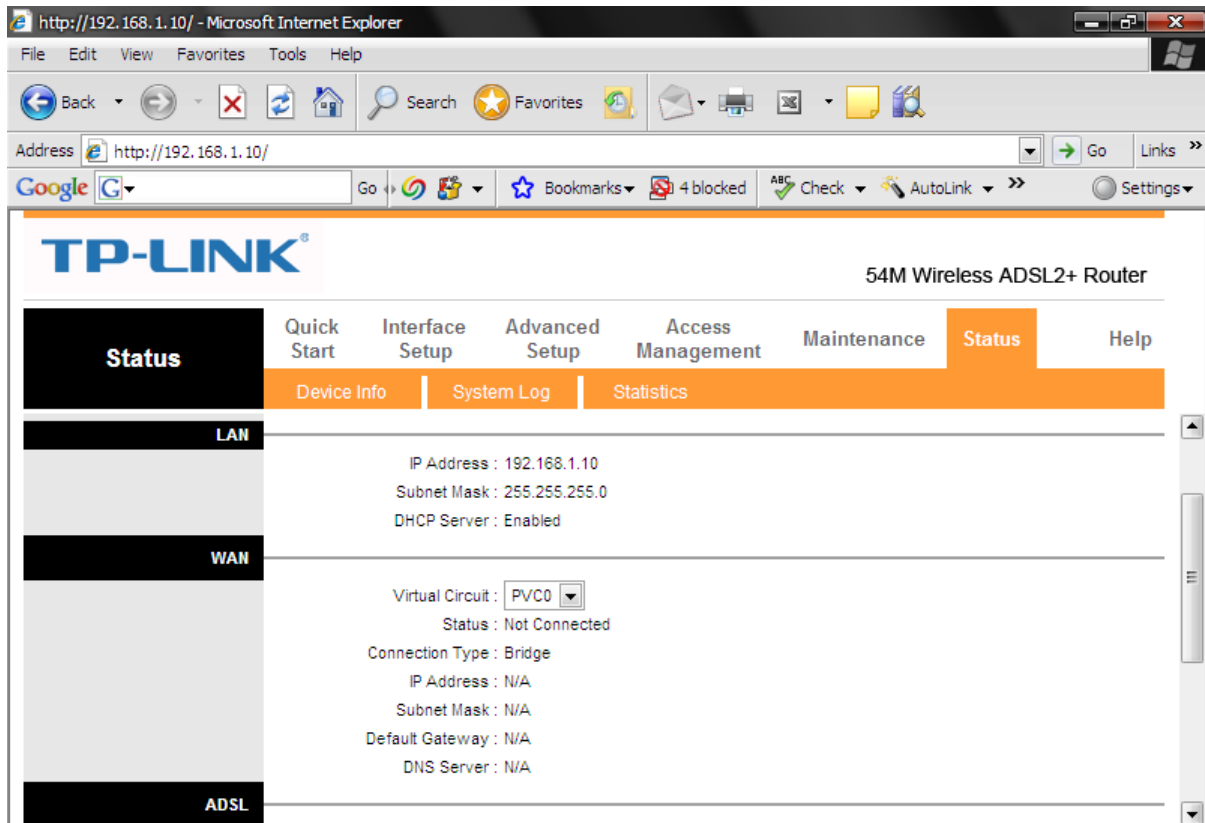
http://192.168.1.10/ - Microsoft Internet Explorer

File Edit View Favorites Tools Help

Back Search Favorites

Address http://192.168.1.10/ Go Links »

Google G Go Bookmarks 4 blocked Check AutoLink » Settings

TP-LINK®

54M Wireless ADSL2+ Router

Status

Quick Start | Interface Setup | Advanced Setup | Access Management | Maintenance | Status | Help

Device Info | System Log | Statistics

LAN

IP Address : 192.168.1.10

Subnet Mask : 255.255.255.0

DHCP Server : Enabled

WAN

Virtual Circuit : PVC0

Status : Not Connected

Connection Type : Bridge

IP Address : N/A

Subnet Mask : N/A

Default Gateway : N/A

DNS Server : N/A

ADSL